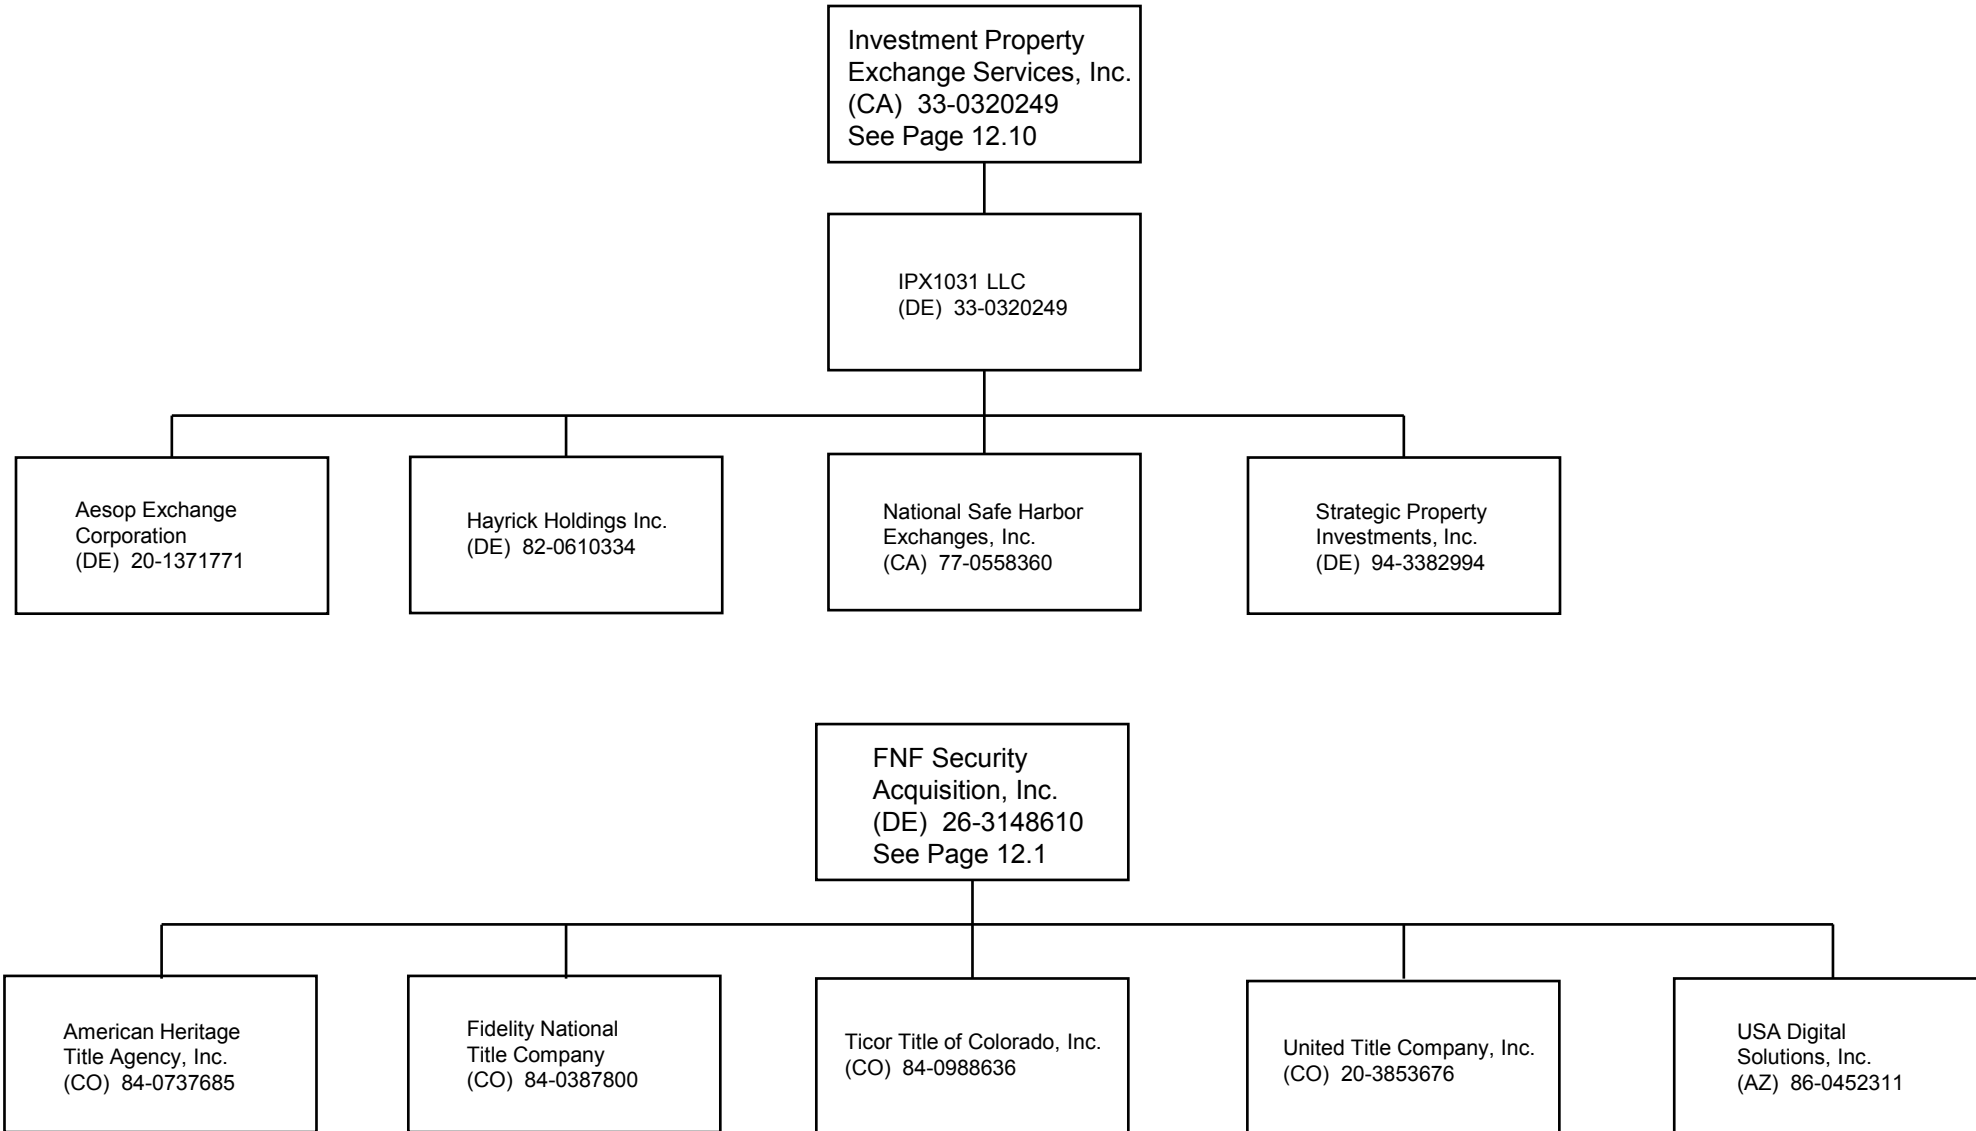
Investment Property Exchange Services, Inc.
(CA) 33-0320249
See Page 12.10

IPX1031 LLC
(DE) 33-0320249

Aesop Exchange Corporation
(DE) 20-1371771

Hayrick Holdings Inc.
(DE) 82-0610334

National Safe Harbor Exchanges, Inc.
(CA) 77-0558360

Strategic Property Investments, Inc.
(DE) 94-3382994

FNF Security Acquisition, Inc.
(DE) 26-3148610
See Page 12.1

American Heritage Title Agency, Inc.
(CO) 84-0737685

Fidelity National Title Company
(CO) 84-0387800

Ticor Title of Colorado, Inc.
(CO) 84-0988636

United Title Company, Inc.
(CO) 20-3853676

USA Digital Solutions, Inc.
(AZ) 86-0452311